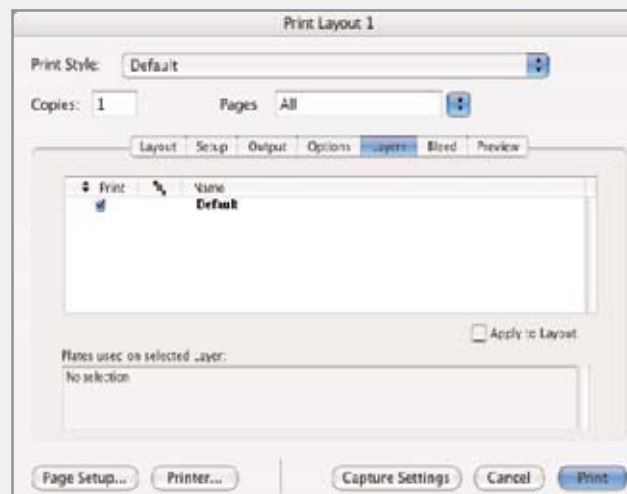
Print Layout 1

Print Style: Default

Copies: 1

Pages All

Layout Setup Output Options Layers Bleed Preview

Print Name
Default

Apply to Layout

Plates used on selected Layer:

No selection

Page Setup... Printer... Capture Settings Cancel Print